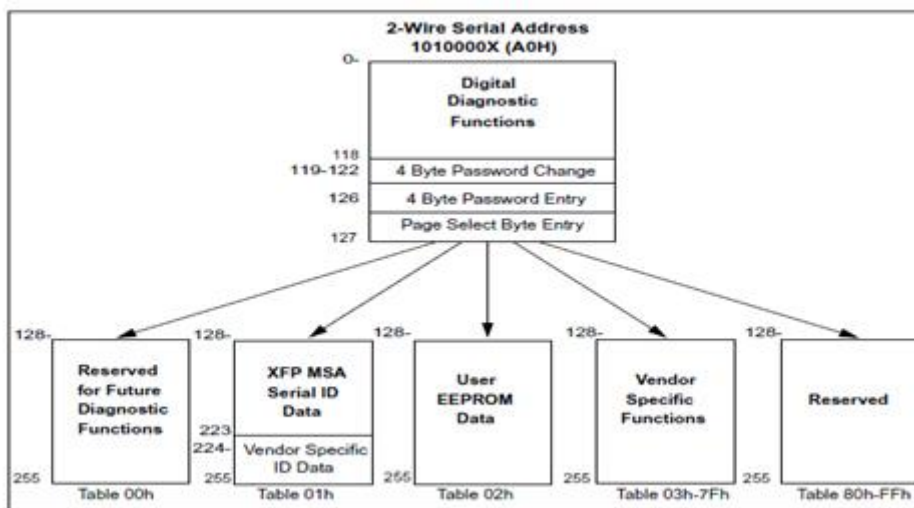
2-Wire Serial Address
1010000X (A0H)

0-

Digital Diagnostic Functions

118

119-122 4 Byte Password Change

126 4 Byte Password Entry

Page Select Byte Entry

127

128-
Reserved for Future Diagnostic Functions
255
Table 00h

128-
XFP MSA Serial ID Data
223
224-
Vendor Specific ID Data
255
Table 01h

128-
User EEPROM Data
255
Table 02h

128-
Vendor Specific Functions
255
Table 03h-7Fh

128-
Reserved
255
Table 80h-FFh